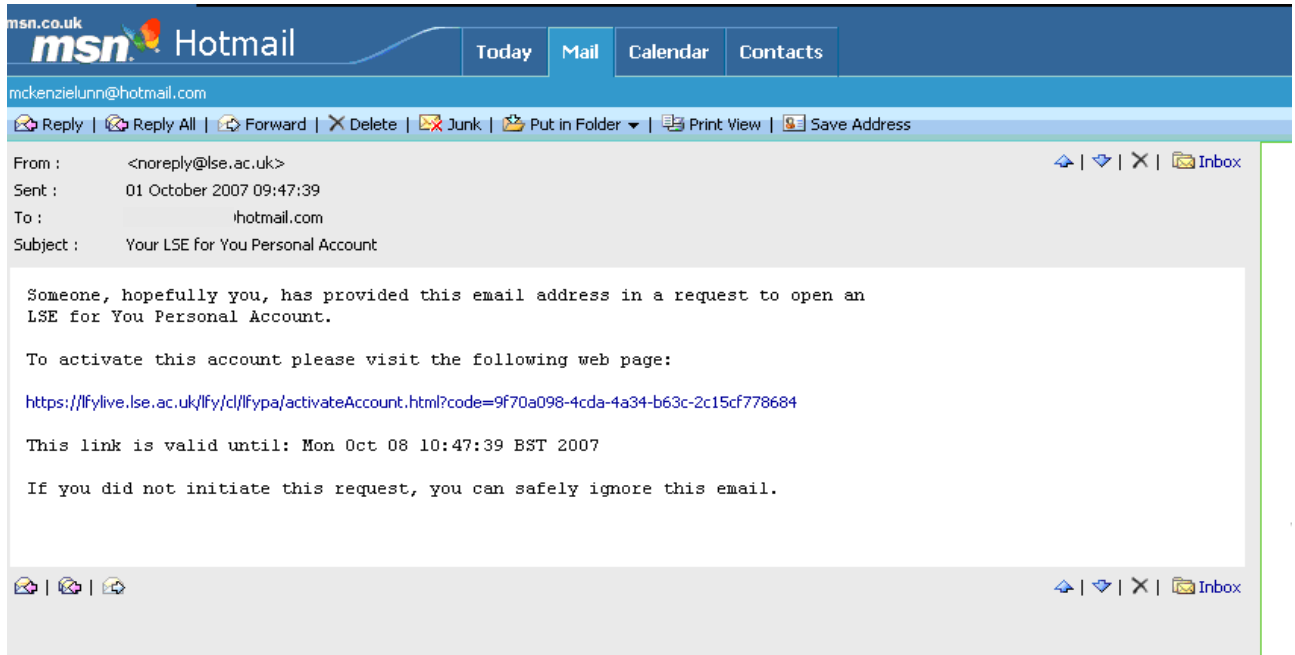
msn.co.uk
msn Hotmail

Today | Mail | Calendar | Contacts

mckenzielunn@hotmail.com

Reply | Reply All | Forward | Delete | Junk | Put in Folder | Print View | Save Address

From : <noreply@lse.ac.uk>
Sent : 01 October 2007 09:47:39
To : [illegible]hotmail.com
Subject : Your LSE for You Personal Account

| | Inbox

Someone, hopefully you, has provided this email address in a request to open an LSE for You Personal Account.

To activate this account please visit the following web page:

https://lfylive.lse.ac.uk/lfy/cl/lfypa/activateAccount.html?code=9f70a098-4cda-4a34-b63c-2c15cf778684

This link is valid until: Mon Oct 08 10:47:39 BST 2007

If you did not initiate this request, you can safely ignore this email.

| | Inbox